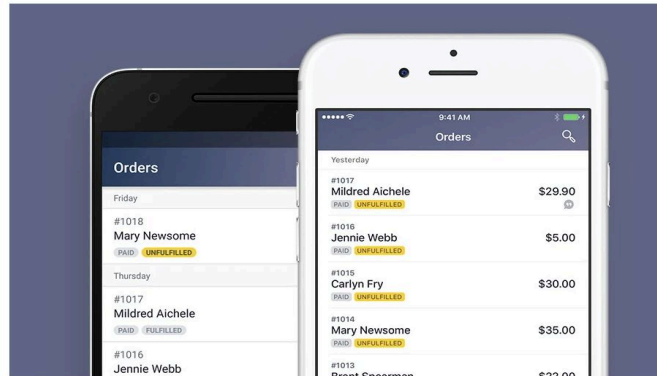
Orders

Friday

#1018
Mary Newsome
PAID UNFULFILLED

Thursday

#1017
Mildred Aichele
PAID FULFILLED

#1016
Jennie Webb

••••• 9:41 AM

Orders

Yesterday

#1017
Mildred Aichele
PAID UNFULFILLED
$29.90

#1016
Jennie Webb
PAID UNFULFILLED
$5.00

#1015
Carlyn Fry
PAID UNFULFILLED
$30.00

#1014
Mary Newsome
PAID UNFULFILLED
$35.00

#1013
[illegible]
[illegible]